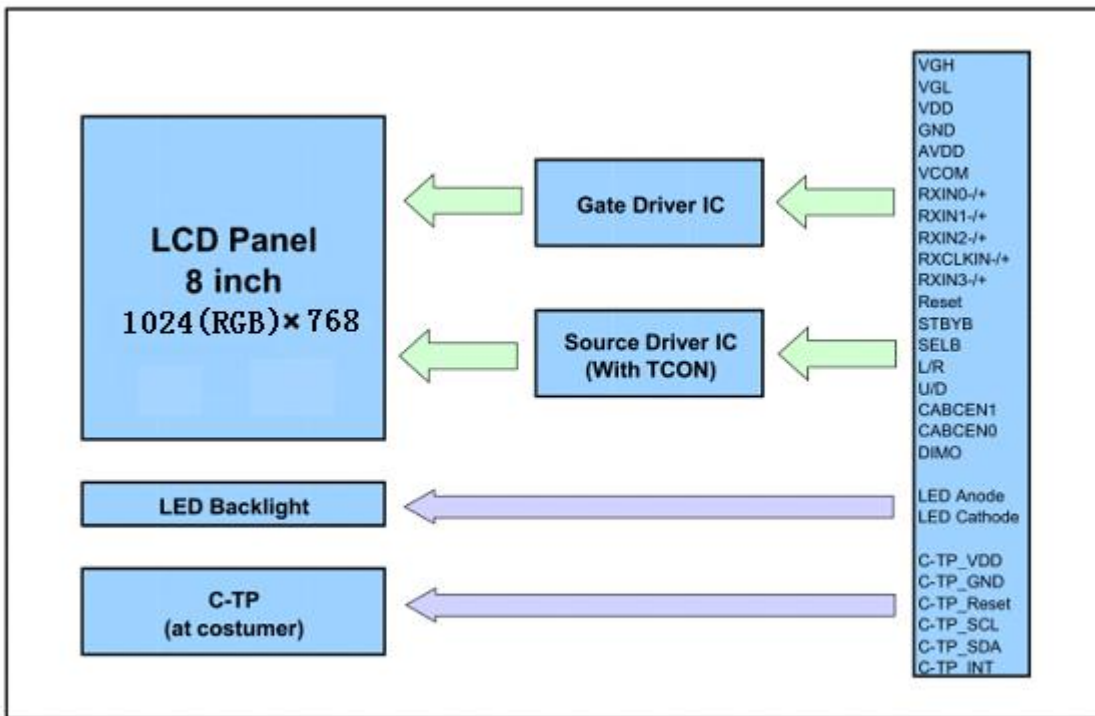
LCD Panel
8 inch
1024(RGB)×768

Gate Driver IC

Source Driver IC
(With TCON)

LED Backlight

C-TP
(at costumer)

VGH
VGL
VDD
GND
AVDD
VCOM
RXIN0-/+
RXIN1-/+
RXIN2-/+
RXCLKIN-/+
RXIN3-/+
Reset
STBYB
SELB
L/R
U/D
CABCEN1
CABCEN0
DIMO

LED Anode
LED Cathode

C-TP_VDD
C-TP_GND
C-TP_Reset
C-TP_SCL
C-TP_SDA
C-TP_INT